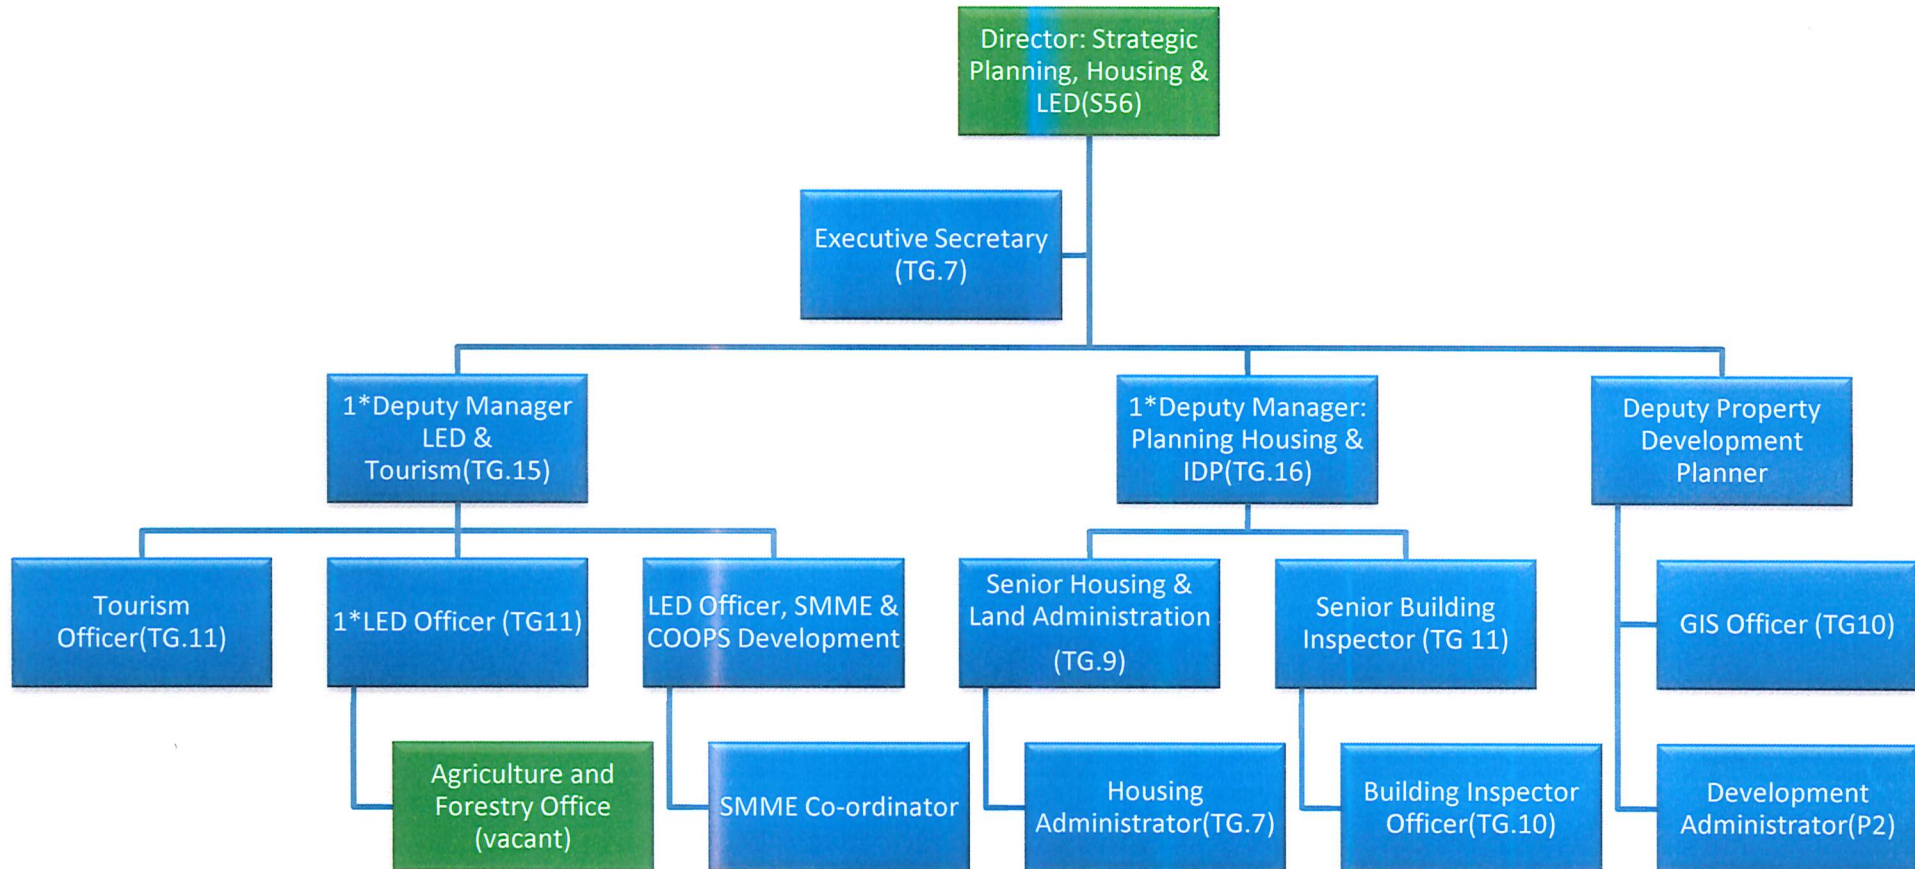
Director: Strategic Planning, Housing & LED(S56)

Executive Secretary (TG.7)

1*Deputy Manager LED & Tourism(TG.15)

1*Deputy Manager: Planning Housing & IDP(TG.16)

Deputy Property Development Planner

Tourism Officer(TG.11)

1*LED Officer (TG11)

LED Officer, SMME & COOPS Development

Senior Housing & Land Administration (TG.9)

Senior Building Inspector (TG 11)

GIS Officer (TG10)

Agriculture and Forestry Office (vacant)

SMME Co-ordinator

Housing Administrator(TG.7)

Building Inspector Officer(TG.10)

Development Administrator(P2)